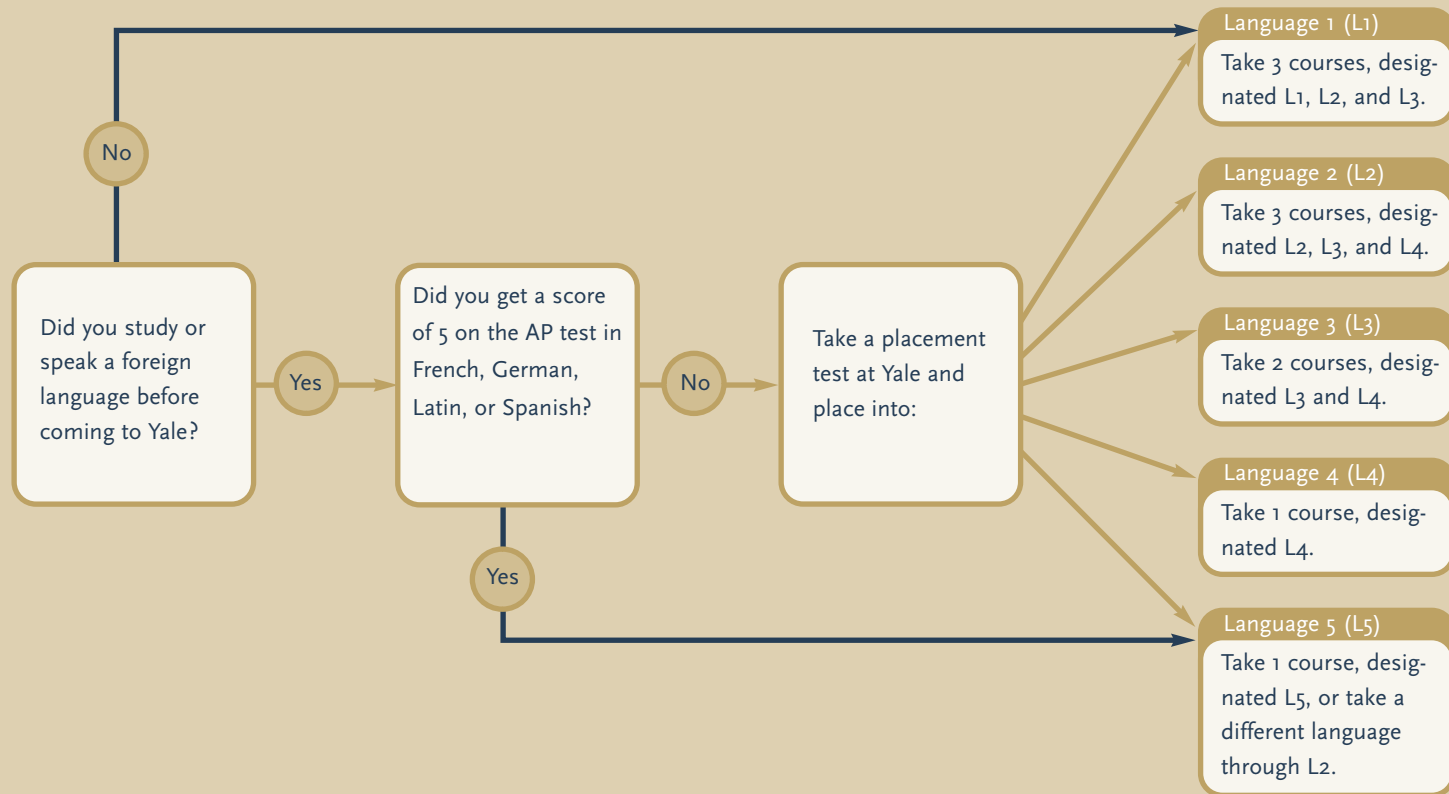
Did you study or speak a foreign language before coming to Yale?

No

Yes

Did you get a score of 5 on the AP test in French, German, Latin, or Spanish?

No

Yes

Take a placement test at Yale and place into:

Language 1 (L1)
Take 3 courses, designated L1, L2, and L3.

Language 2 (L2)
Take 3 courses, designated L2, L3, and L4.

Language 3 (L3)
Take 2 courses, designated L3 and L4.

Language 4 (L4)
Take 1 course, designated L4.

Language 5 (L5)
Take 1 course, designated L5, or take a different language through L2.